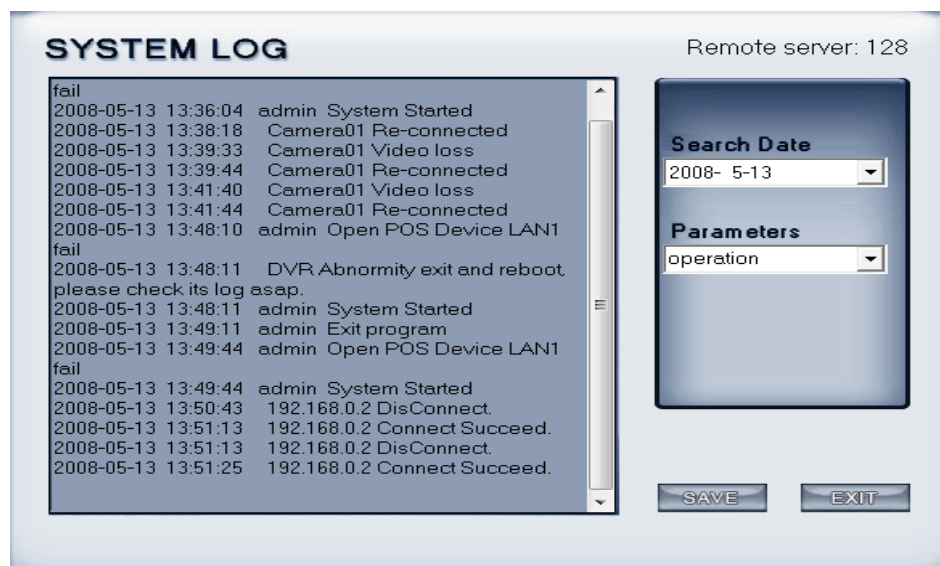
SYSTEM LOG

Remote server: 128

fail
2008-05-13 13:36:04 admin System Started
2008-05-13 13:38:18 Camera01 Re-connected
2008-05-13 13:39:33 Camera01 Video loss
2008-05-13 13:39:44 Camera01 Re-connected
2008-05-13 13:41:40 Camera01 Video loss
2008-05-13 13:41:44 Camera01 Re-connected
2008-05-13 13:48:10 admin Open POS Device LAN1 fail
2008-05-13 13:48:11 DVR Abnormity exit and reboot, please check its log asap.
2008-05-13 13:48:11 admin System Started
2008-05-13 13:49:11 admin Exit program
2008-05-13 13:49:44 admin Open POS Device LAN1 fail
2008-05-13 13:49:44 admin System Started
2008-05-13 13:50:43 192.168.0.2 DisConnect.
2008-05-13 13:51:13 192.168.0.2 Connect Succeed.
2008-05-13 13:51:13 192.168.0.2 DisConnect.
2008-05-13 13:51:25 192.168.0.2 Connect Succeed.

Search Date
2008- 5-13

Parameters
operation

SAVE
EXIT